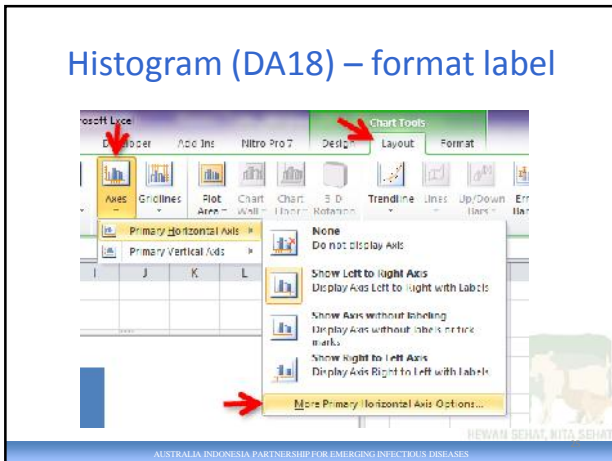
Histogram (DA18) – format label

osoft Excel

Developer Add-Ins Nitro Pro 7 Design Layout Format

Chart Tools

Axes Gridlines Plot Area Chart Wall Chart Floor 3-D Rotation Trendline Lines Up/Down Bars Err Bar

Primary Horizontal Axis

Primary Vertical Axis

I J K L

None
Do not display Axis

Show Left to Right Axis
Display Axis Left to Right with Labels

Show Axis without labeling
Display Axis without labels or tick marks

Show Right to Left Axis
Display Axis Right to Left with Labels

More Primary Horizontal Axis Options...

HEWAN SEHAT, KITA SEHAT

AUSTRALIA INDONESIA PARTNERSHIP FOR EMERGING INFECTIOUS DISEASES